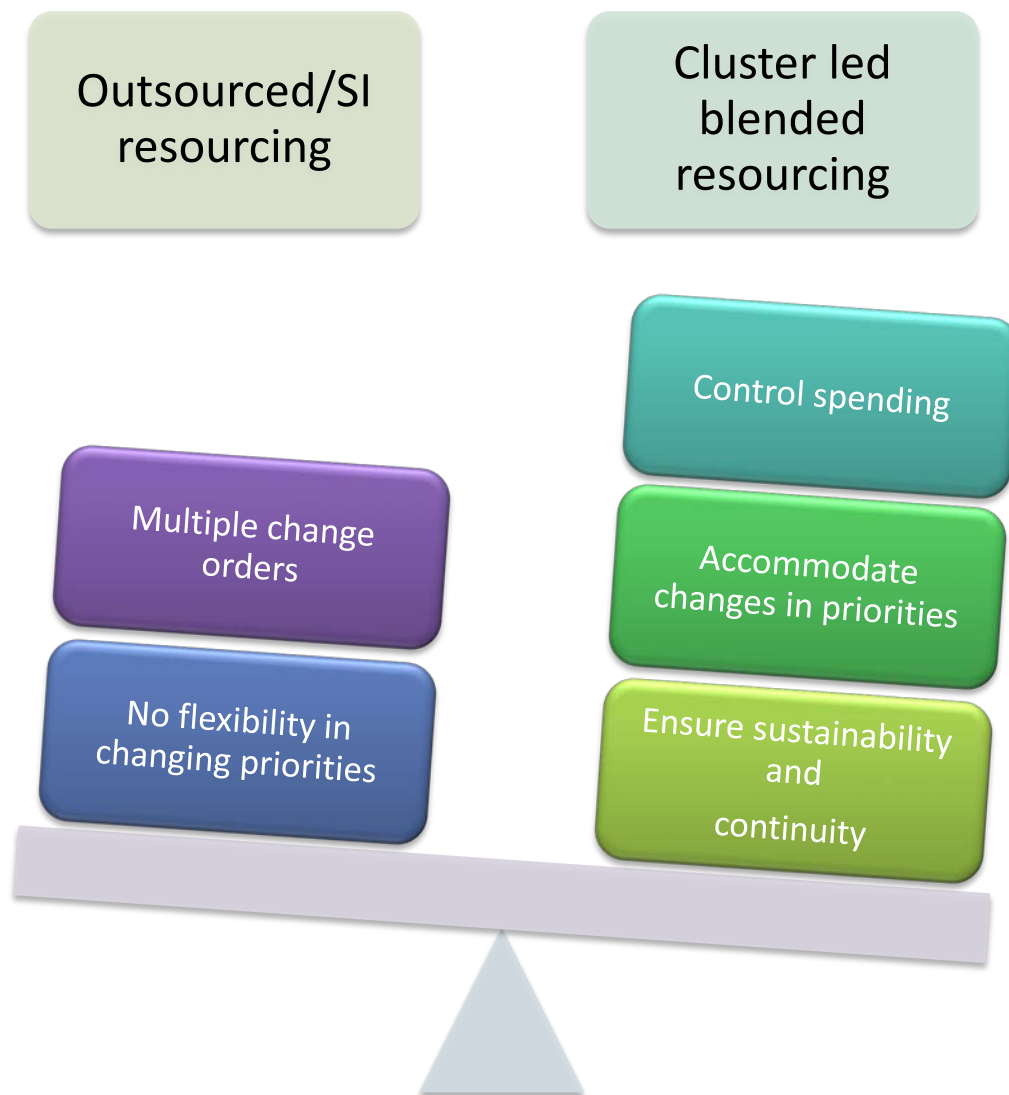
Outsourced/SI resourcing

Cluster led blended resourcing

Control spending

Multiple change orders

Accommodate changes in priorities

No flexibility in changing priorities

Ensure sustainability and

continuity